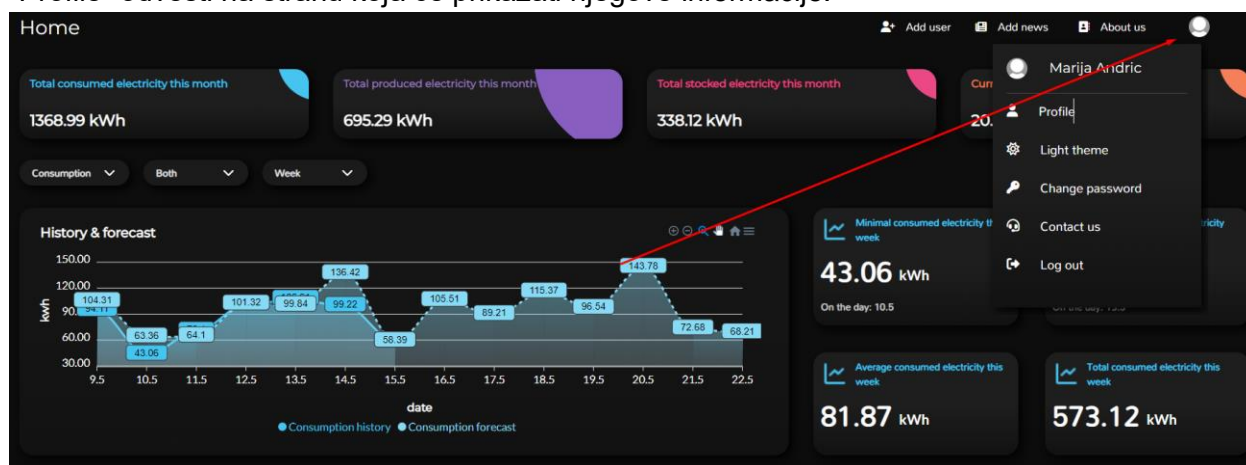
Profile- odvesti na stranu koja će prikazati njegove informacije.

Home

Add user Add news About us

Marija Andric
Profile
Light theme
Change password
Contact us
Log out

Total consumed electricity this month
1368.99 kWh

Total produced electricity this month
695.29 kWh

Total stocked electricity this month
338.12 kWh

Cur
20.

Consumption Both Week

History & forecast

150.00
120.00
90.
60.00
30.00
kWh

104.31
94.11
63.36
43.06
64.1
101.32
99.84
99.22
136.42
58.39
105.51
89.21
115.37
96.54
143.78
72.68
68.21

9.5 10.5 11.5 12.5 13.5 14.5 15.5 16.5 17.5 18.5 19.5 20.5 21.5 22.5

date

Consumption history Consumption forecast

Minimal consumed electricity th week
43.06 kWh
On the day: 10.5

ricity

On the day: 15.5

Average consumed electricity this week
81.87 kWh

Total consumed electricity this week
573.12 kWh